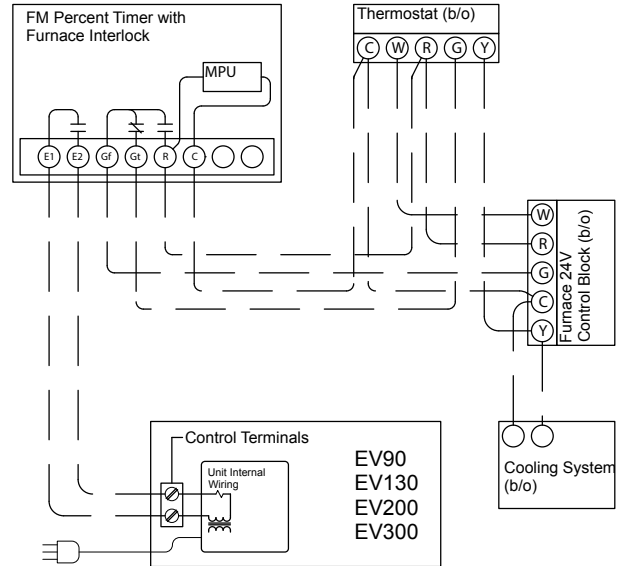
FM Percent Timer with Furnace Interlock

MPU

E1 E2 Gf Gt R C

Thermostat (b/o)

C W R G Y

W
R
G
C
Y

Furnace 24V Control Block (b/o)

Control Terminals

Unit Internal Wiring

EV90
EV130
EV200
EV300

Cooling System (b/o)